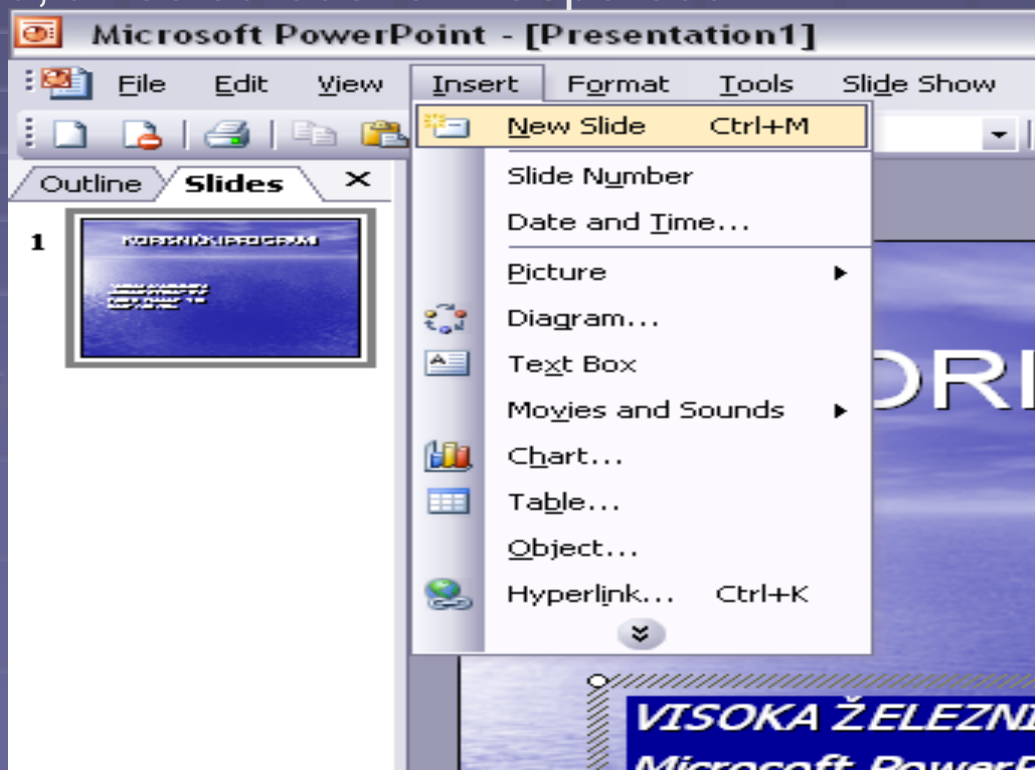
Microsoft PowerPoint - [Presentation1]

File Edit View Insert Format Tools Slide Show

Outline Slides ×

1

KORISNIČKI PROGRAM

New Slide Ctrl+M

Slide Number

Date and Time...

Picture

Diagram...

Text Box

Movies and Sounds

Chart...

Table...

Object...

Hyperlink... Ctrl+K

ORI

VISOKA ŽELEZNI

Microsoft PowerP